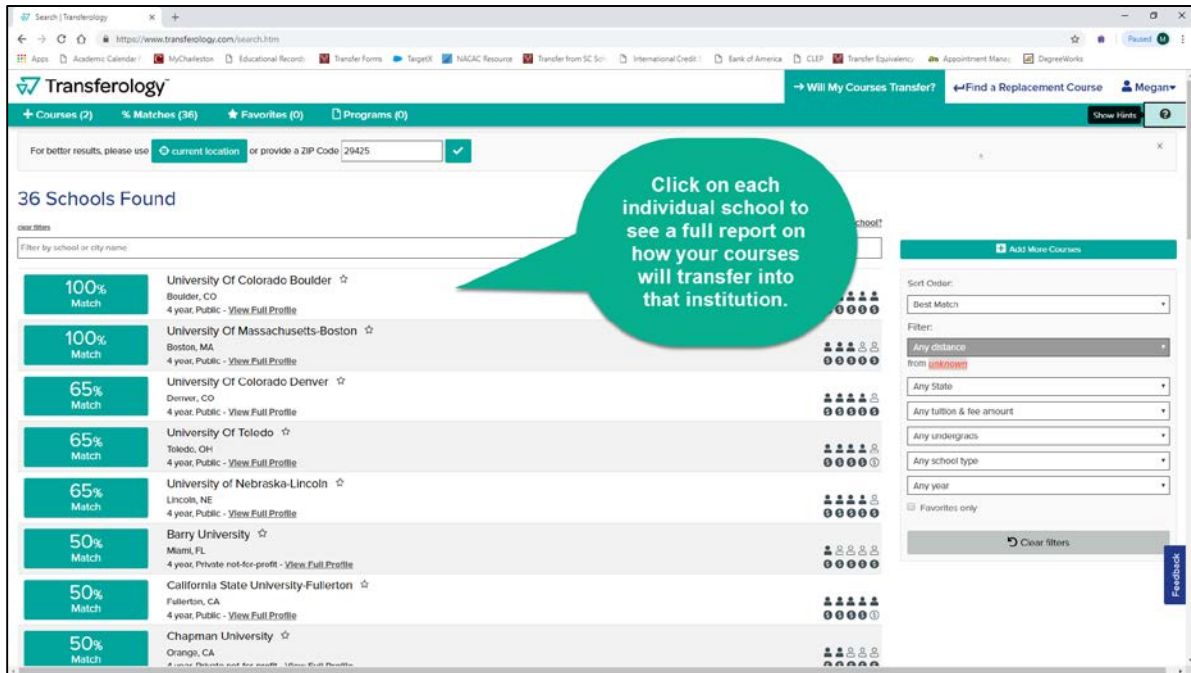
Search | Transferology × +

https://www.transferology.com/search.htm

Paused M

Apps Academic Calendar MyCharleston Educational Records Transfer Forms TargetX NACAC Resource Transfer from SC Sch International Credit Bank of America CLEP Transfer Equivalency Appointment Manag DegreeWorks

Transferology

→ Will My Courses Transfer? ↩Find a Replacement Course Megan

+ Courses (2) % Matches (36) ★ Favorites (0) Programs (0)

Show Hints ?

For better results, please use current location or provide a ZIP Code 29425

36 Schools Found

clear filters

Filter by school or city name

school?

Click on each individual school to see a full report on how your courses will transfer into that institution.

Add More Courses

Sort Order:
Best Match

Filter:
Any distance
from unknown
Any State
Any tuition & fee amount
Any undergrads
Any school type
Any year
Favorites only

Clear filters

Feedback

100% Match
University Of Colorado Boulder ☆
Boulder, CO
4 year, Public - View Full Profile

100% Match
University Of Massachusetts-Boston ☆
Boston, MA
4 year, Public - View Full Profile

65% Match
University Of Colorado Denver ☆
Denver, CO
4 year, Public - View Full Profile

65% Match
University Of Toledo ☆
Toledo, OH
4 year, Public - View Full Profile

65% Match
University of Nebraska-Lincoln ☆
Lincoln, NE
4 year, Public - View Full Profile

50% Match
Barry University ☆
Miami, FL
4 year, Private not-for-profit - View Full Profile

50% Match
California State University-Fullerton ☆
Fullerton, CA
4 year, Public - View Full Profile

50% Match
Chapman University ☆
Orange, CA
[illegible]